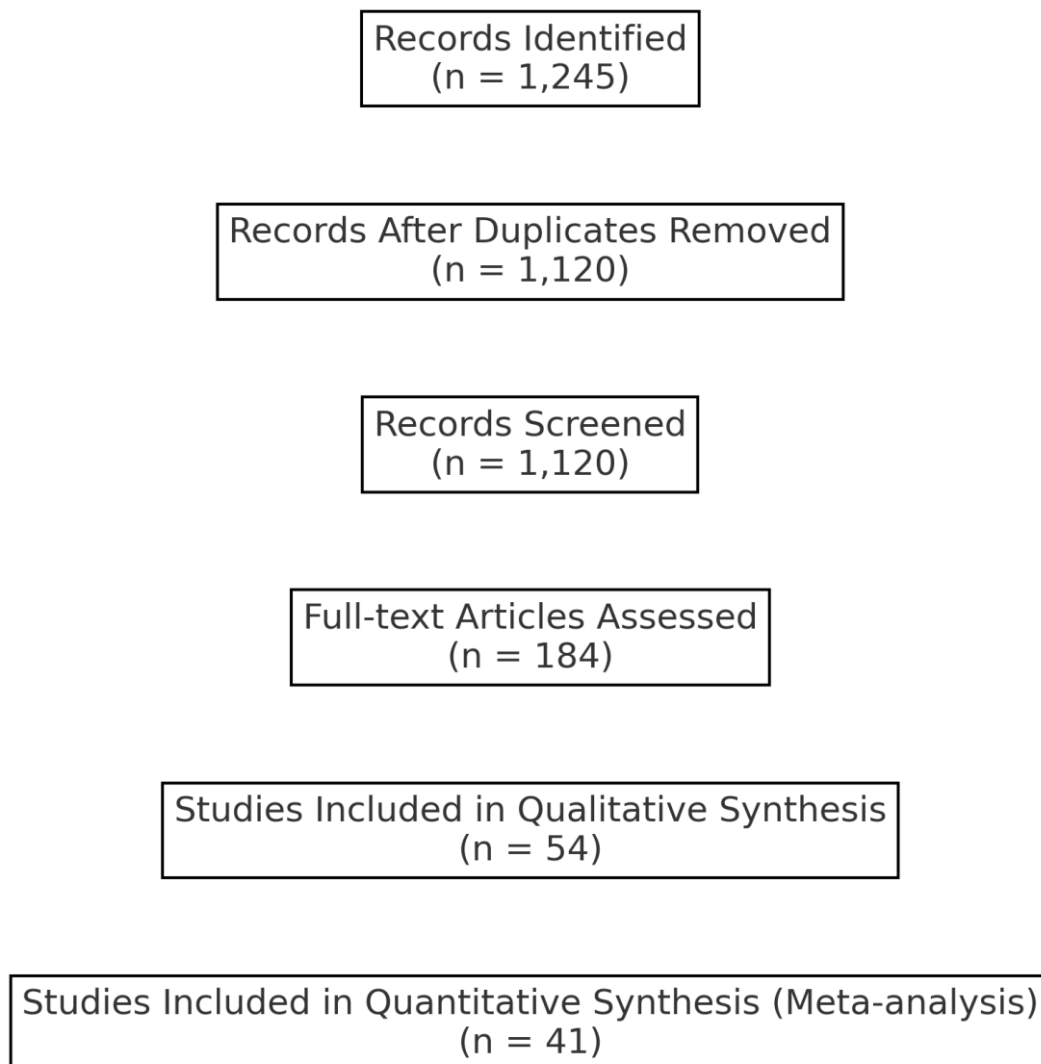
Records Identified
(n = 1,245)

Records After Duplicates Removed
(n = 1,120)

Records Screened
(n = 1,120)

Full-text Articles Assessed
(n = 184)

Studies Included in Qualitative Synthesis
(n = 54)

Studies Included in Quantitative Synthesis (Meta-analysis)
(n = 41)